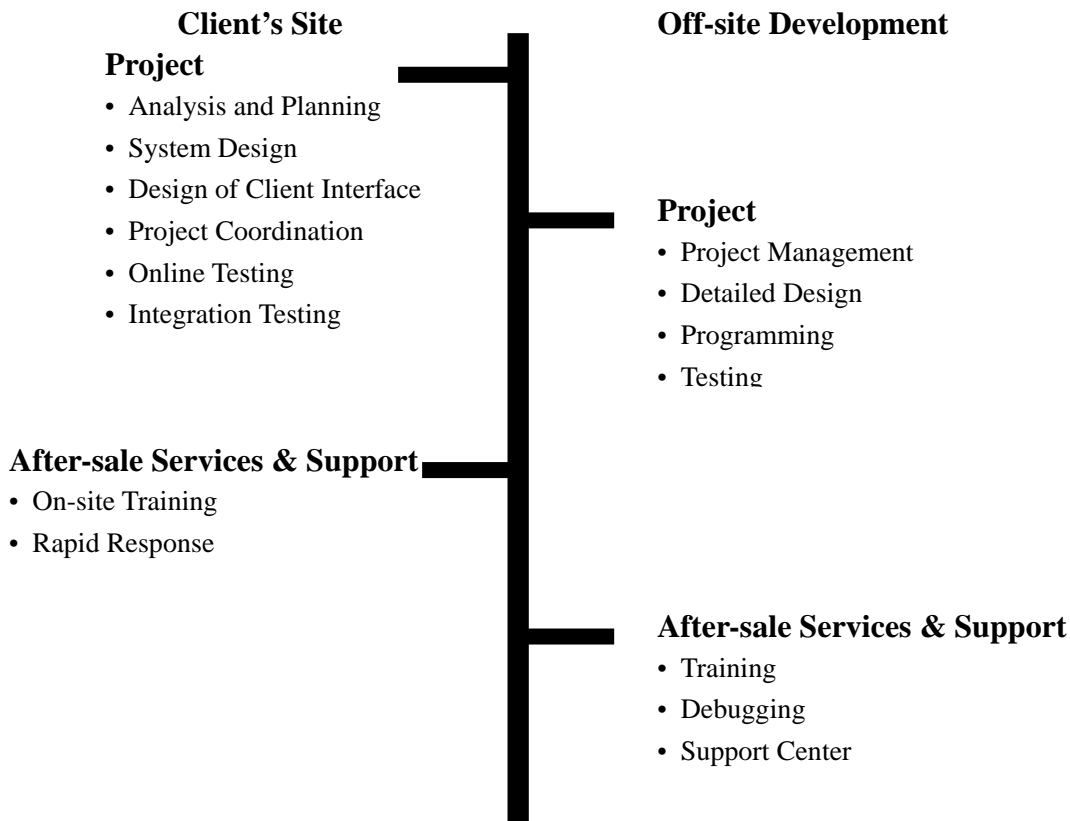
Client’s Site

Off-site Development

Project
• Analysis and Planning
• System Design
• Design of Client Interface
• Project Coordination
• Online Testing
• Integration Testing

Project
• Project Management
• Detailed Design
• Programming
• Testing

After-sale Services & Support
• On-site Training
• Rapid Response

After-sale Services & Support
• Training
• Debugging
• Support Center